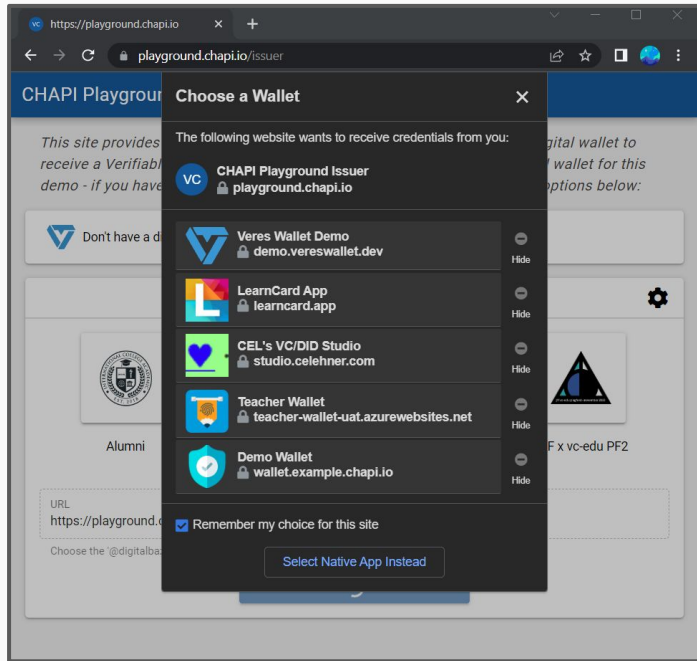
VC https://playground.chapi.io ×  +

playground.chapi.io/issuer

CHAPI Playgroun

This site provides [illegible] igital wallet to receive a Verifiab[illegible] l wallet for this demo - if you have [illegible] options below:

Don't have a d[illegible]

Alumni

F x vc-edu PF2

URL
https://playground.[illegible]

Choose the '@digitalba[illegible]

Choose a Wallet ×

The following website wants to receive credentials from you:

VC CHAPI Playground Issuer
playground.chapi.io

Veres Wallet Demo
demo.vereswallet.dev
Hide

LearnCard App
learncard.app
Hide

CEL's VC/DID Studio
studio.celehner.com
Hide

Teacher Wallet
teacher-wallet-uat.azurewebsites.net
Hide

Demo Wallet
wallet.example.chapi.io
Hide

Remember my choice for this site

Select Native App Instead